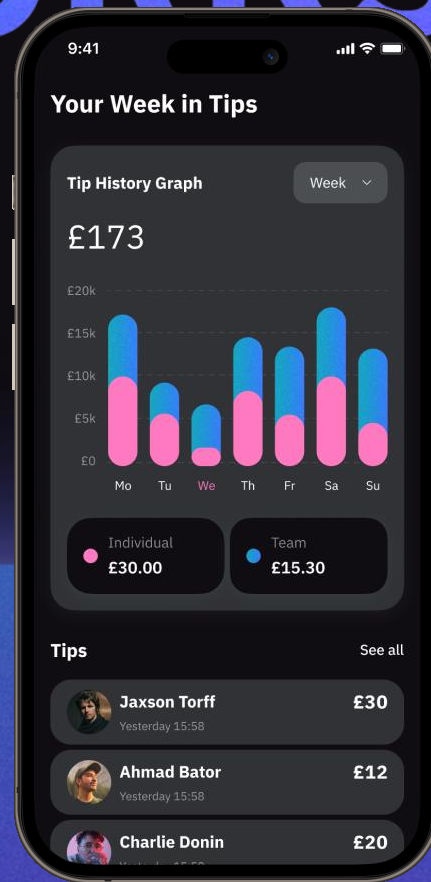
9:41

Your Week in Tips

Tip History Graph

Week

£173

£20k
£15k
£10k
£5k
£0

Mo Tu We Th Fr Sa Su

Individual
£30.00

Team
£15.30

Tips

See all

Jaxson Torff
Yesterday 15:58
£30

Ahmad Bator
Yesterday 15:58
£12

Charlie Donin
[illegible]
£20